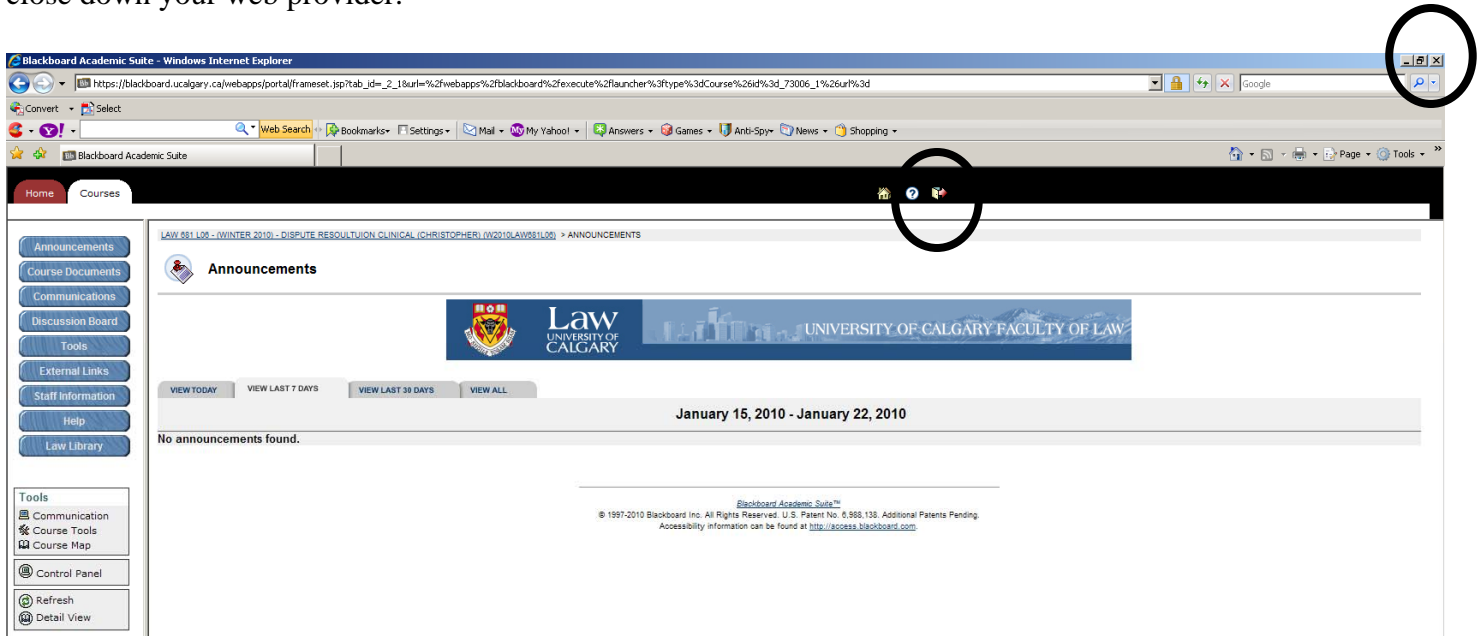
close down your web provider.

Blackboard Academic Suite - Windows Internet Explorer

https://blackboard.ucalgary.ca/webapps/portal/frameset.jsp?tab_id=_2_1&url=%2fwebapps%2fblackboard%2fexecute%2flauncher%3ftype%3dCourse%26id%3d_73006_1%26url%3d

Google

Convert Select

Web Search Bookmarks Settings Mail My Yahoo! Answers Games Anti-Spy News Shopping

Blackboard Academic Suite

Page Tools

Home Courses

Announcements
Course Documents
Communications
Discussion Board
Tools
External Links
Staff Information
Help
Law Library

LAW 681 L06 - (WINTER 2010) - DISPUTE RESOULTUION CLINICAL (CHRISTOPHER) (W2010LAW681L06) > ANNOUNCEMENTS

Announcements

Law UNIVERSITY OF CALGARY

UNIVERSITY OF CALGARY FACULTY OF LAW

VIEW TODAY VIEW LAST 7 DAYS VIEW LAST 30 DAYS VIEW ALL

January 15, 2010 - January 22, 2010

No announcements found.

Tools
Communication
Course Tools
Course Map

Control Panel

Refresh
Detail View

Blackboard Academic Suite™
© 1997-2010 Blackboard Inc. All Rights Reserved. U.S. Patent No. 6,988,138. Additional Patents Pending.
Accessibility information can be found at http://access.blackboard.com.